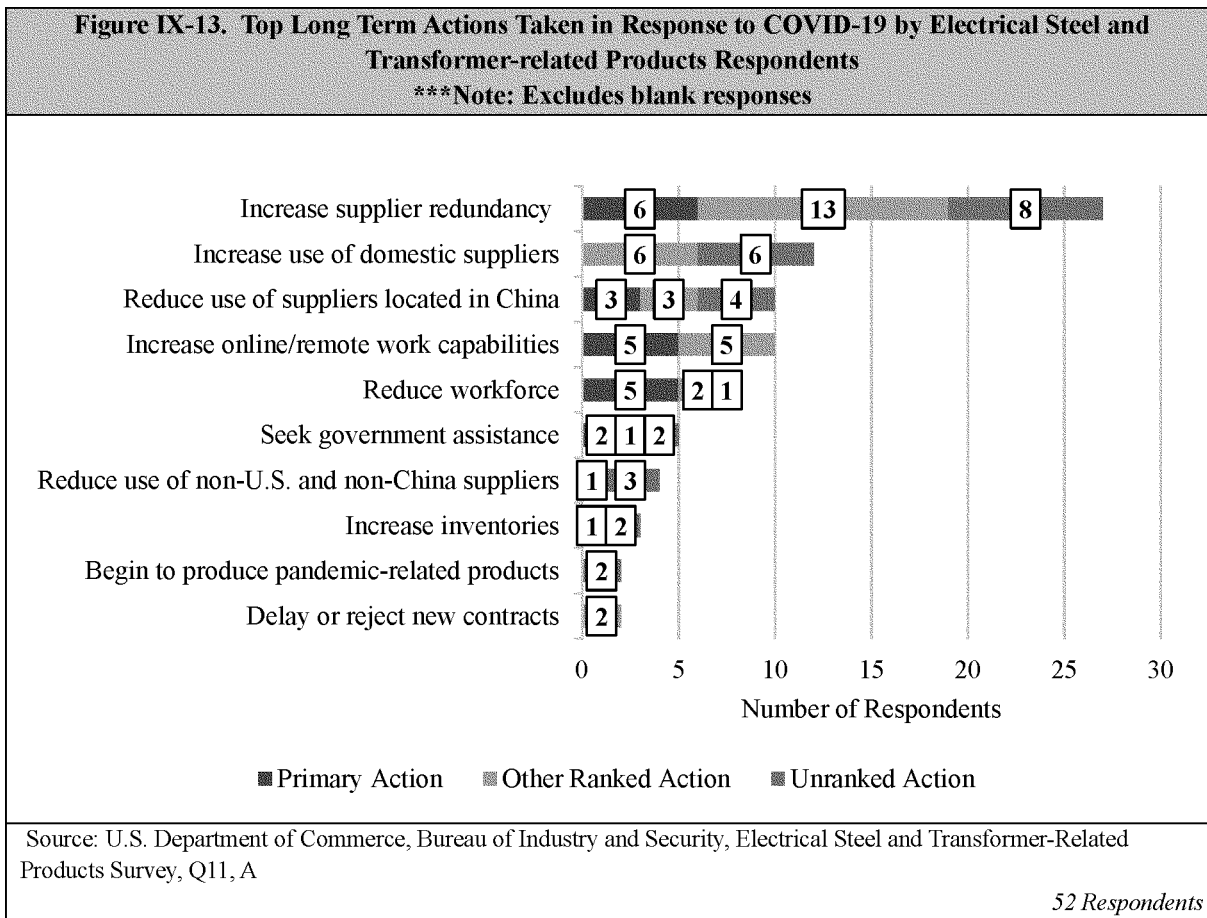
Figure IX-13. Top Long Term Actions Taken in Response to COVID-19 by Electrical Steel and Transformer-related Products Respondents
***Note: Excludes blank responses

Increase supplier redundancy 6 13 8
Increase use of domestic suppliers 6 6
Reduce use of suppliers located in China 3 3 4
Increase online/remote work capabilities 5 5
Reduce workforce 5 2 1
Seek government assistance 2 1 2
Reduce use of non-U.S. and non-China suppliers 1 3
Increase inventories 1 2
Begin to produce pandemic-related products 2
Delay or reject new contracts 2

0 5 10 15 20 25 30
Number of Respondents

■ Primary Action ■ Other Ranked Action ■ Unranked Action

Source: U.S. Department of Commerce, Bureau of Industry and Security, Electrical Steel and Transformer-Related Products Survey, Q11, A

52 Respondents